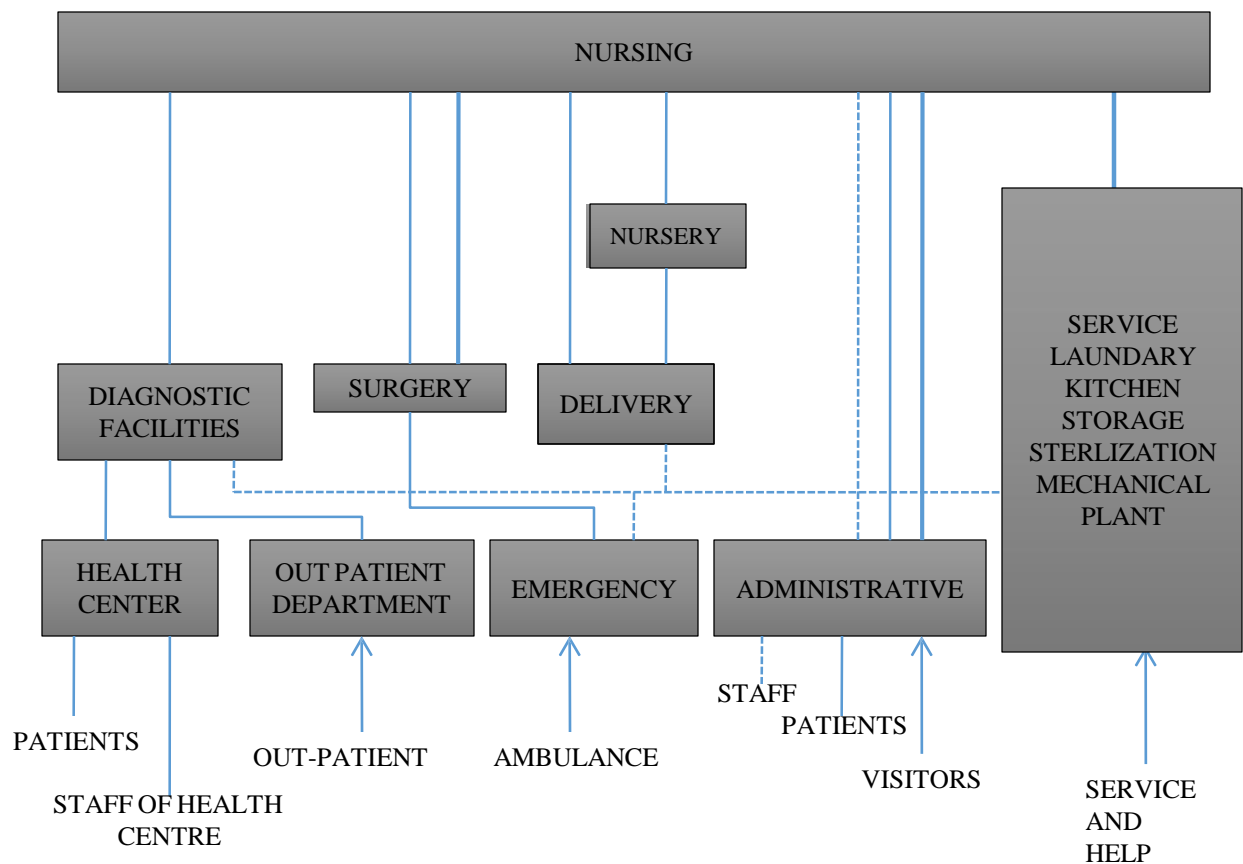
NURSING

NURSERY

DIAGNOSTIC FACILITIES

SURGERY

DELIVERY

SERVICE
LAUNDARY
KITCHEN
STORAGE
STERLIZATION
MECHANICAL PLANT

HEALTH CENTER

OUT PATIENT DEPARTMENT

EMERGENCY

ADMINISTRATIVE

PATIENTS

STAFF OF HEALTH CENTRE

OUT-PATIENT

AMBULANCE

STAFF

PATIENTS

VISITORS

SERVICE AND HELP